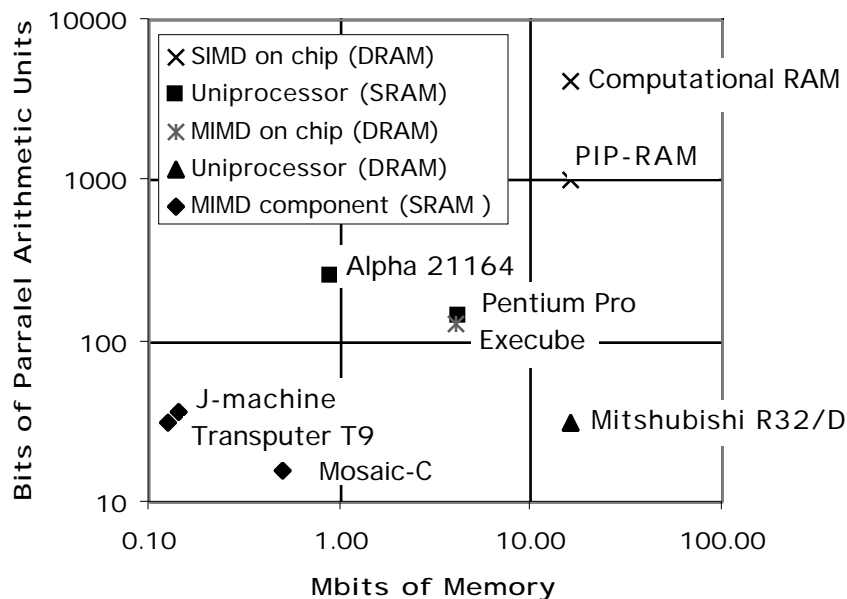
Bits of Parralel Arithmetic Units

10000
1000
100
10

SIMD on chip (DRAM)
Uniprocessor (SRAM)
MIMD on chip (DRAM)
Uniprocessor (DRAM)
MIMD component (SRAM )

Computational RAM
PIP-RAM
Alpha 21164
Pentium Pro
Execube
J-machine
Transputer T9
Mosaic-C
Mitshubishi R32/D

0.10
1.00
10.00
100.00

Mbits of Memory